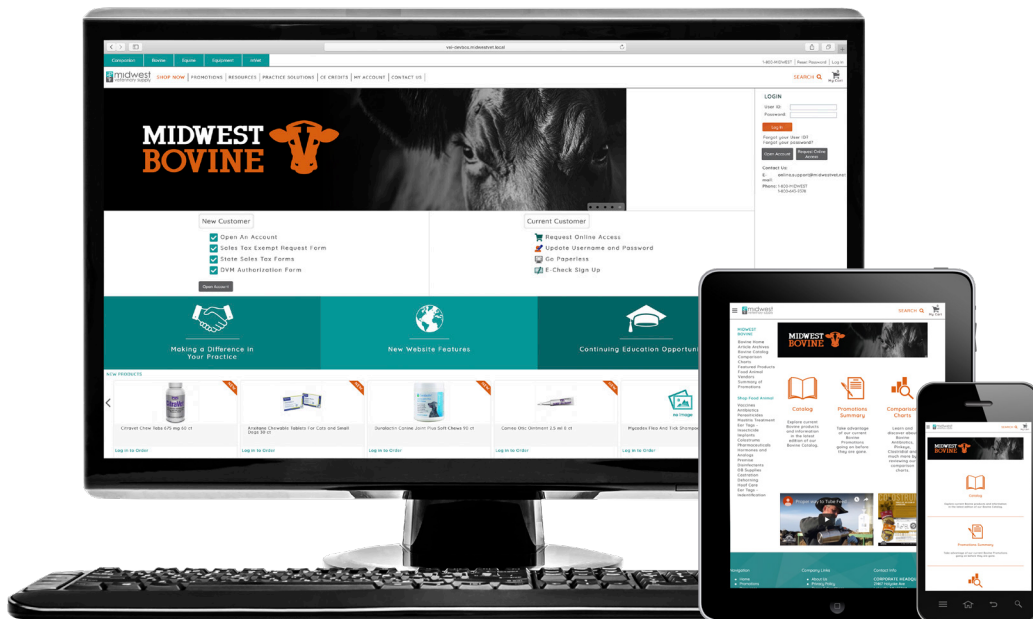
vet-devices.midwestvet.local

Companion | Bovine | Equine | Equipment | Other

1-800-MIDWEST | Reset Password | Log In

midwest veterinary supply

SHOP NOW | PROMOTIONS | RESOURCES | PRACTICE SOLUTIONS | CE CREDITS | MY ACCOUNT | CONTACT US

SEARCH

My Cart

MIDWEST BOVINE

LOGIN

User ID:

Password:

Log In

Forgot your User ID?

Forgot your password?

Open Account

Request Online Access

Contact Us:

E-mail: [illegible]@midwestvet.net

Phone: 1-800-MIDWEST 1-800-643-9378

New Customer

Open An Account

Sales Tax Exempt Request Form

State Sales Tax Forms

DVM Authorization Form

Open Account

Current Customer

Request Online Access

Update Username and Password

Go Paperless

E-Check Sign Up

Making a Difference in Your Practice

New Website Features

Continuing Education Opportuni

NEW PRODUCTS

Chlorvet Chew Tabs 675 mg 50 ct

Anaflagor Chewable Tablets For Cats and Small Dogs 30 ct

Dynaflexin Canine Joint Plus Soft Chews 90 ct

Cortex Otic Ointment 2.3 ml 6 ct

no image

Hypodine Flea And Tick Shampoo

Log In to Order

Log In to Order

Log In to Order

Log In to Order

Log In to Order

midwest

SEARCH

MIDWEST BOVINE

Bovine Home
Article Archives
Bovine Catalog
Comparison Charts
Featured Products
Food Animal Vendors
Summary of Promotions

Shop Food Animal
Vaccines
Antibiotics
Parasiticides
Mastitis Treatment
Ear Tags
Insecticide
Implants
Colostrums
Pharmaceuticals
Hormones and Analogs
Fluids
Disinfectants
OB Supplies
Castration
Dehorning
Hoof Care
Ear Tags - Identification

Catalog

Explore current Bovine products and information in the latest edition of our Bovine Catalog.

Promotions Summary

Take advantage of our current Bovine Promotions going on before they are gone.

Comparison Charts

Learn and discover about Bovine Antibiotics, Biologic, Clostridial and much more by reviewing our comparison charts.

Proper way to Tube Fee

Navigation
Home
Promotions

Company Links
About Us
Privacy Policy

Contact Info
CORPORATE HEADQU

MIDWEST BOVINE

Catalog

Promotions Summary